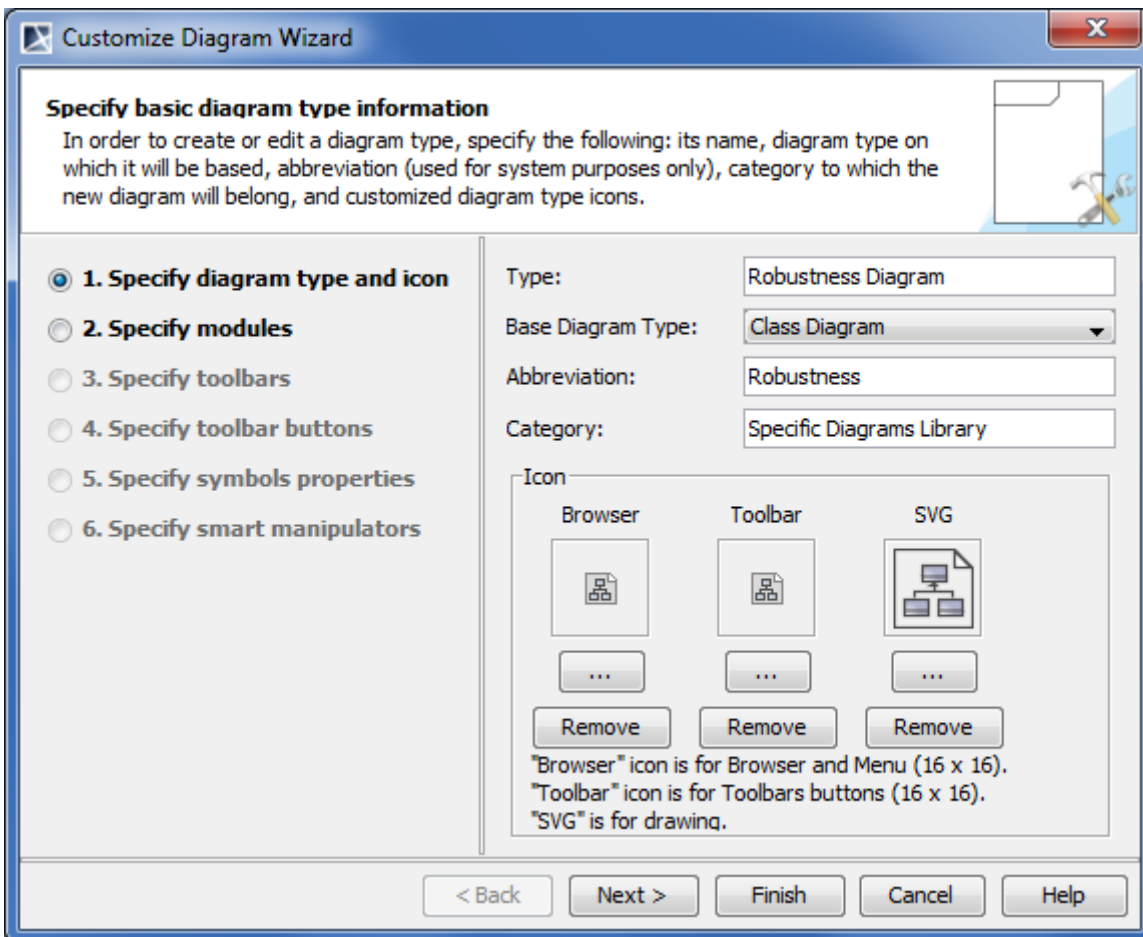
Customize Diagram Wizard

**Specify basic diagram type information**
In order to create or edit a diagram type, specify the following: its name, diagram type on which it will be based, abbreviation (used for system purposes only), category to which the new diagram will belong, and customized diagram type icons.

1. Specify diagram type and icon
2. Specify modules
3. Specify toolbars
4. Specify toolbar buttons
5. Specify symbols properties
6. Specify smart manipulators

Type: Robustness Diagram
Base Diagram Type: Class Diagram
Abbreviation: Robustness
Category: Specific Diagrams Library

Icon
Browser Toolbar SVG
... ... ...
Remove Remove Remove
"Browser" icon is for Browser and Menu (16 x 16).
"Toolbar" icon is for Toolbars buttons (16 x 16).
"SVG" is for drawing.

< Back Next > Finish Cancel Help